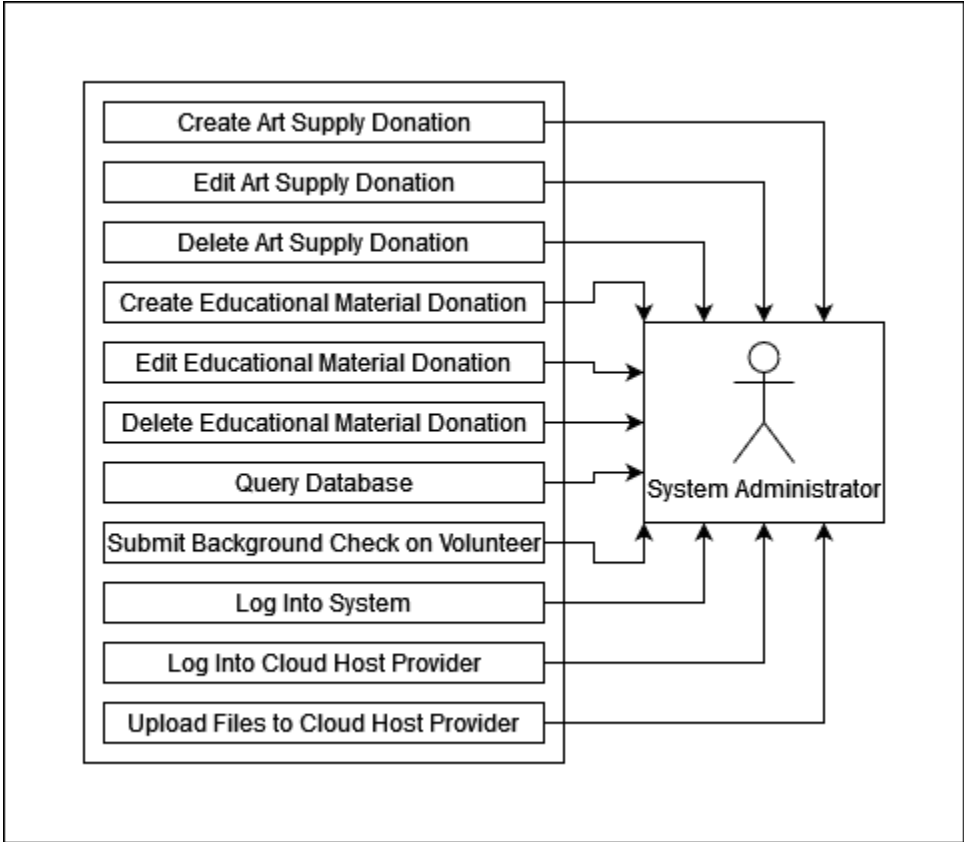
Create Art Supply Donation
Edit Art Supply Donation
Delete Art Supply Donation
Create Educational Material Donation
Edit Educational Material Donation
Delete Educational Material Donation
Query Database
Submit Background Check on Volunteer
Log Into System
Log Into Cloud Host Provider
Upload Files to Cloud Host Provider

System Administrator